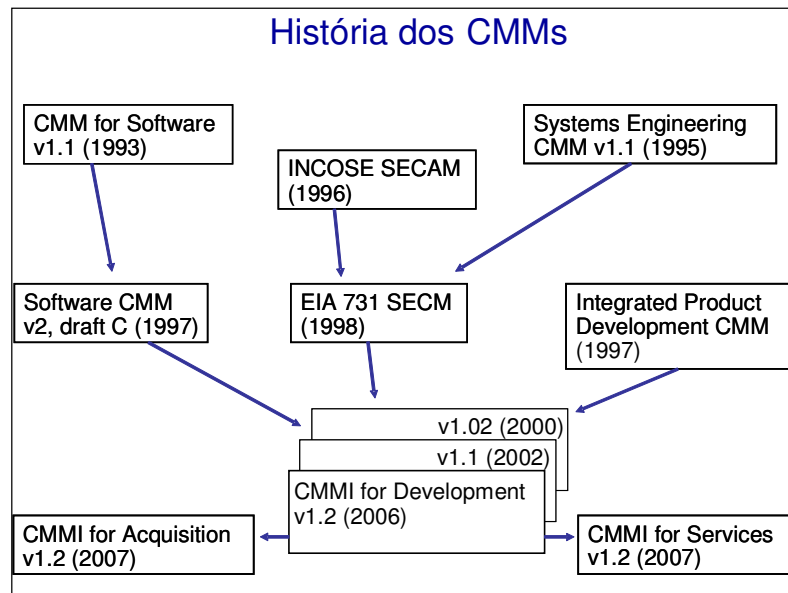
História dos CMMs

CMM for Software v1.1 (1993)

INCOSE SECAM (1996)

Systems Engineering CMM v1.1 (1995)

Software CMM v2, draft C (1997)

EIA 731 SECM (1998)

Integrated Product Development CMM (1997)

v1.02 (2000)

v1.1 (2002)

CMMI for Development v1.2 (2006)

CMMI for Acquisition v1.2 (2007)

CMMI for Services v1.2 (2007)